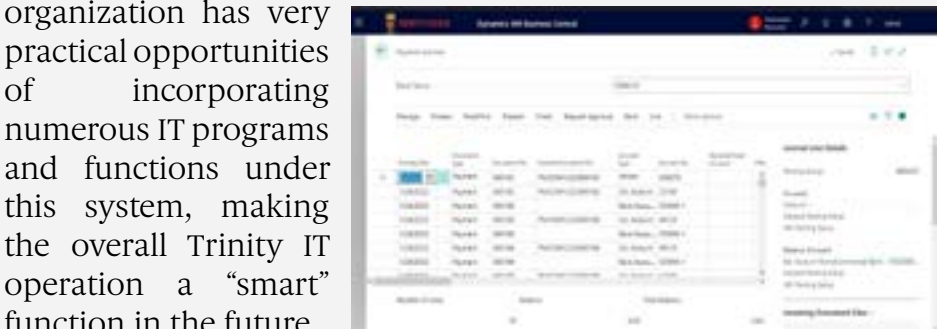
organization has very practical opportunities of incorporating numerous IT programs and functions under this system, making the overall Trinity IT operation a "smart" function in the future.

Dynamics 365 Business Central

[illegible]